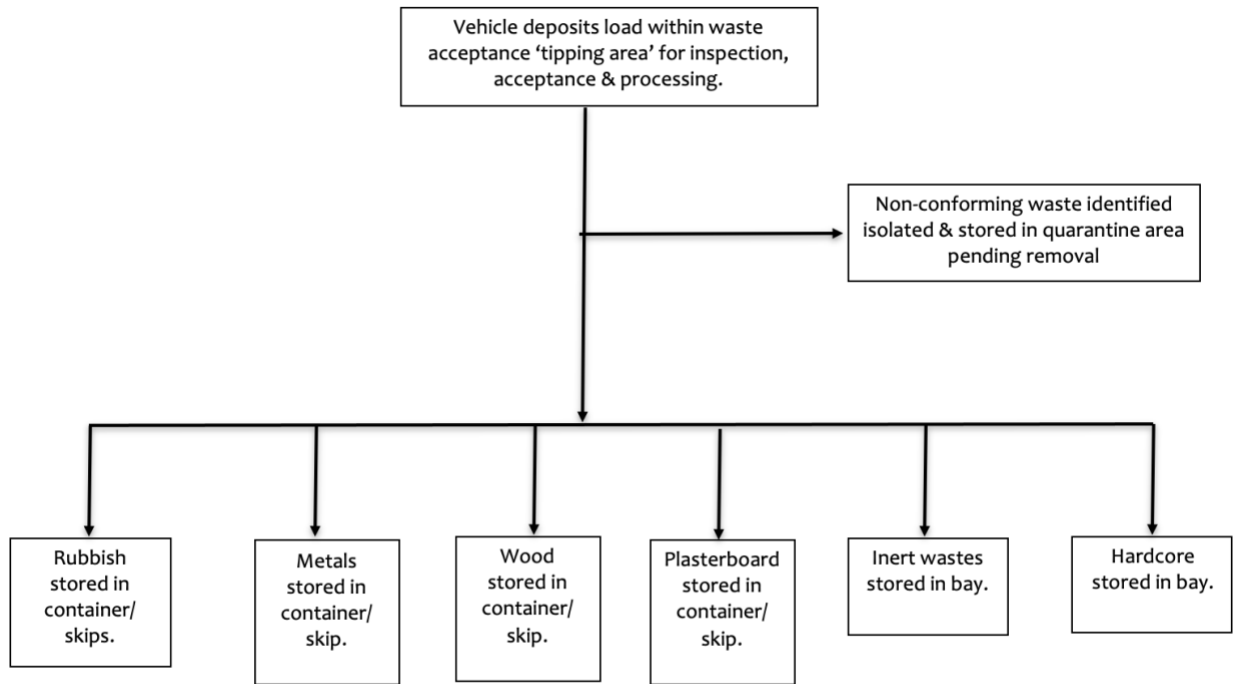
Vehicle deposits load within waste acceptance ‘tipping area’ for inspection, acceptance & processing.

Non-conforming waste identified isolated & stored in quarantine area pending removal

Rubbish stored in container/ skips.

Metals stored in container/ skip.

Wood stored in container/ skip.

Plasterboard stored in container/ skip.

Inert wastes stored in bay.

Hardcore stored in bay.